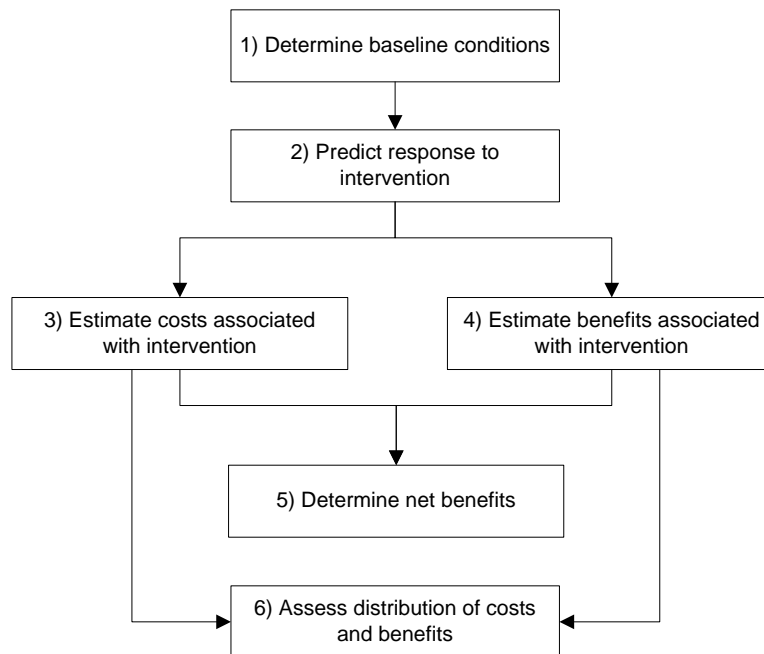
1) Determine baseline conditions

2) Predict response to intervention

3) Estimate costs associated with intervention

4) Estimate benefits associated with intervention

5) Determine net benefits

6) Assess distribution of costs and benefits